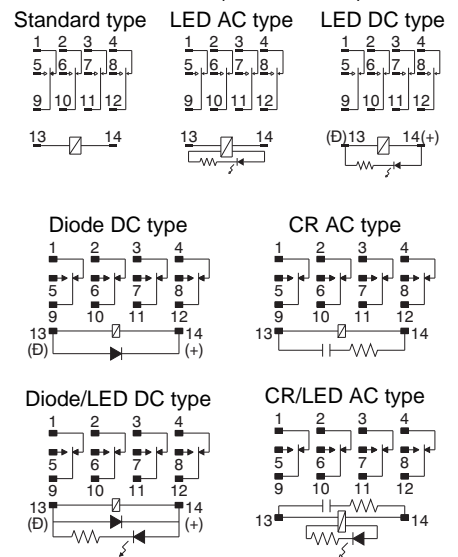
Standard type

1 2 3 4
5 6 7 8
9 10 11 12
13 14

LED AC type

1 2 3 4
5 6 7 8
9 10 11 12
13 14

LED DC type

1 2 3 4
5 6 7 8
9 10 11 12
(Đ)13 14(+)

Diode DC type

1 2 3 4
5 6 7 8
9 10 11 12
13 14
(Đ) (+)

CR AC type

1 2 3 4
5 6 7 8
9 10 11 12
13 14

Diode/LED DC type

1 2 3 4
5 6 7 8
9 10 11 12
13 14
(Đ) (+)

CR/LED AC type

1 2 3 4
5 6 7 8
9 10 11 12
13 14